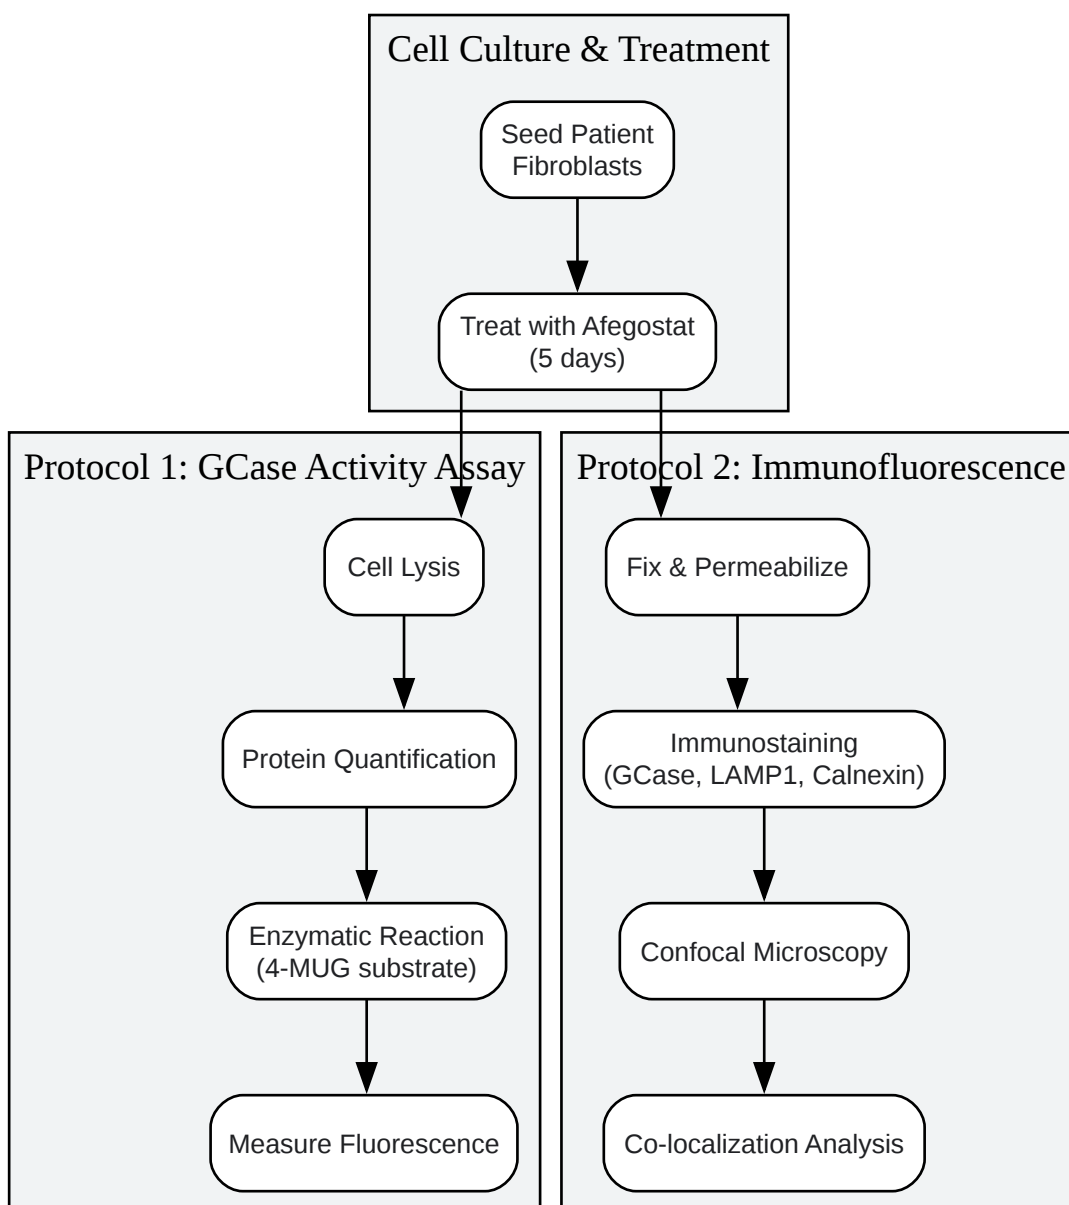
Cell Culture & Treatment

Seed Patient Fibroblasts

Treat with Afegostat (5 days)

Protocol 1: GCase Activity Assay

Cell Lysis

Protein Quantification

Enzymatic Reaction (4-MUG substrate)

Measure Fluorescence

Protocol 2: Immunofluorescence

Fix & Permeabilize

Immunostaining (GCase, LAMP1, Calnexin)

Confocal Microscopy

Co-localization Analysis